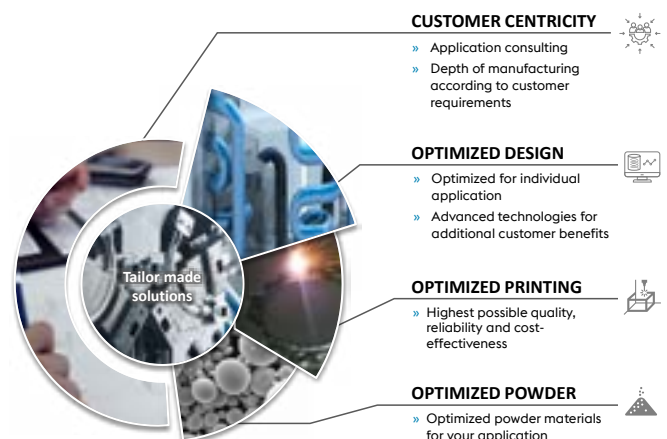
Tailor made solutions

CUSTOMER CENTRICITY

» Application consulting

» Depth of manufacturing according to customer requirements

OPTIMIZED DESIGN

» Optimized for individual application

» Advanced technologies for additional customer benefits

OPTIMIZED PRINTING

» Highest possible quality, reliability and cost-effectiveness

OPTIMIZED POWDER

» Optimized powder materials for your application